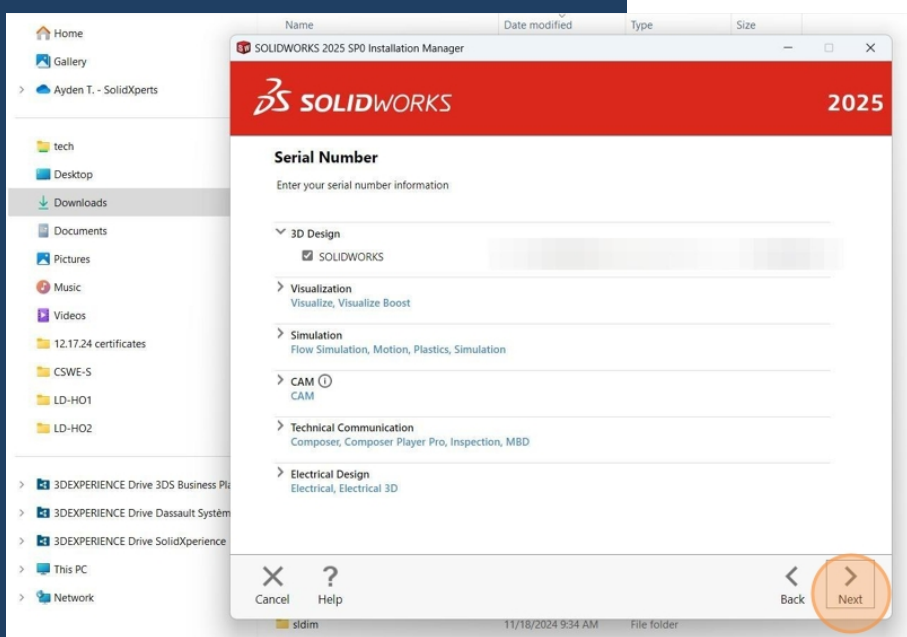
Home
Gallery
Ayden T. - SolidXperts
tech
Desktop
Downloads
Documents
Pictures
Music
Videos
12.17.24 certificates
CSWE-S
LD-HO1
LD-HO2
3DEXPERIENCE Drive 3DS Business Pla
3DEXPERIENCE Drive Dassault Systèm
3DEXPERIENCE Drive SolidXperience
This PC
Network

Name
Date modified
Type
Size

SOLIDWORKS 2025 SP0 Installation Manager

SOLIDWORKS
2025

Serial Number
Enter your serial number information

3D Design
SOLIDWORKS

Visualization
Visualize, Visualize Boost

Simulation
Flow Simulation, Motion, Plastics, Simulation

CAM
CAM

Technical Communication
Composer, Composer Player Pro, Inspection, MBD

Electrical Design
Electrical, Electrical 3D

Cancel
Help
Back
Next

sldim
11/18/2024 9:34 AM
File folder